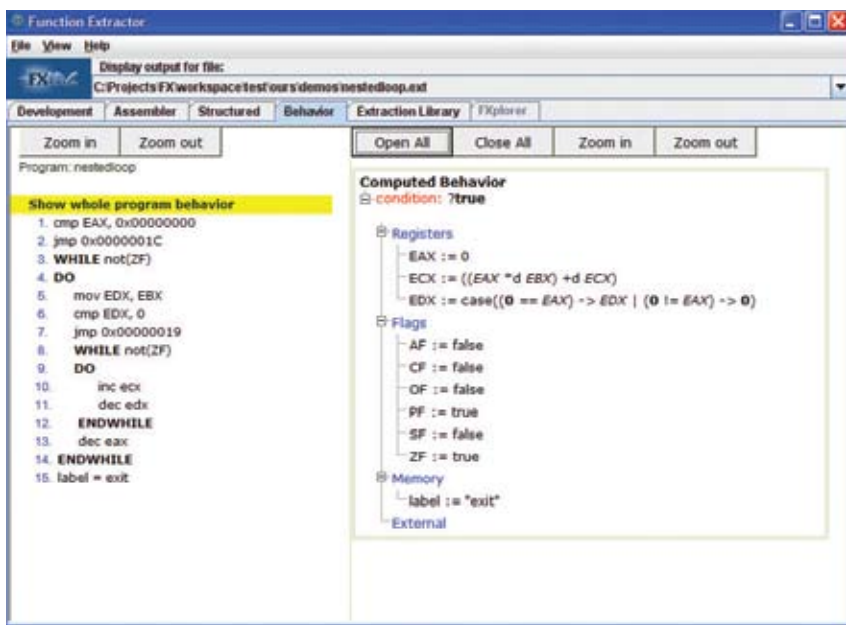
Function Extractor

File View Help

FX Display output for file:
C:\Projects\FX\workspace\test\ours\demos\nestedloop.ext

Development | Assembler | Structured | Behavior | Extraction Library | FXplorer

Zoom in | Zoom out

Program: nestedloop

Show whole program behavior
1. cmp EAX, 0x00000000
2. jmp 0x0000001C
3. WHILE not(ZF)
4. DO
5. mov EDX, EBX
6. cmp EDX, 0
7. jmp 0x00000019
8. WHILE not(ZF)
9. DO
10. inc ecx
11. dec edx
12. ENDWHILE
13. dec eax
14. ENDWHILE
15. label = exit

Open All | Close All | Zoom in | Zoom out

Computed Behavior
condition: ?true
Registers
EAX := 0
ECX := ((EAX *d EBX) +d ECX)
EDX := case((0 == EAX) -> EDX | (0 != EAX) -> 0)
Flags
AF := false
CF := false
OF := false
PF := true
SF := false
ZF := true
Memory
label := "exit"
External